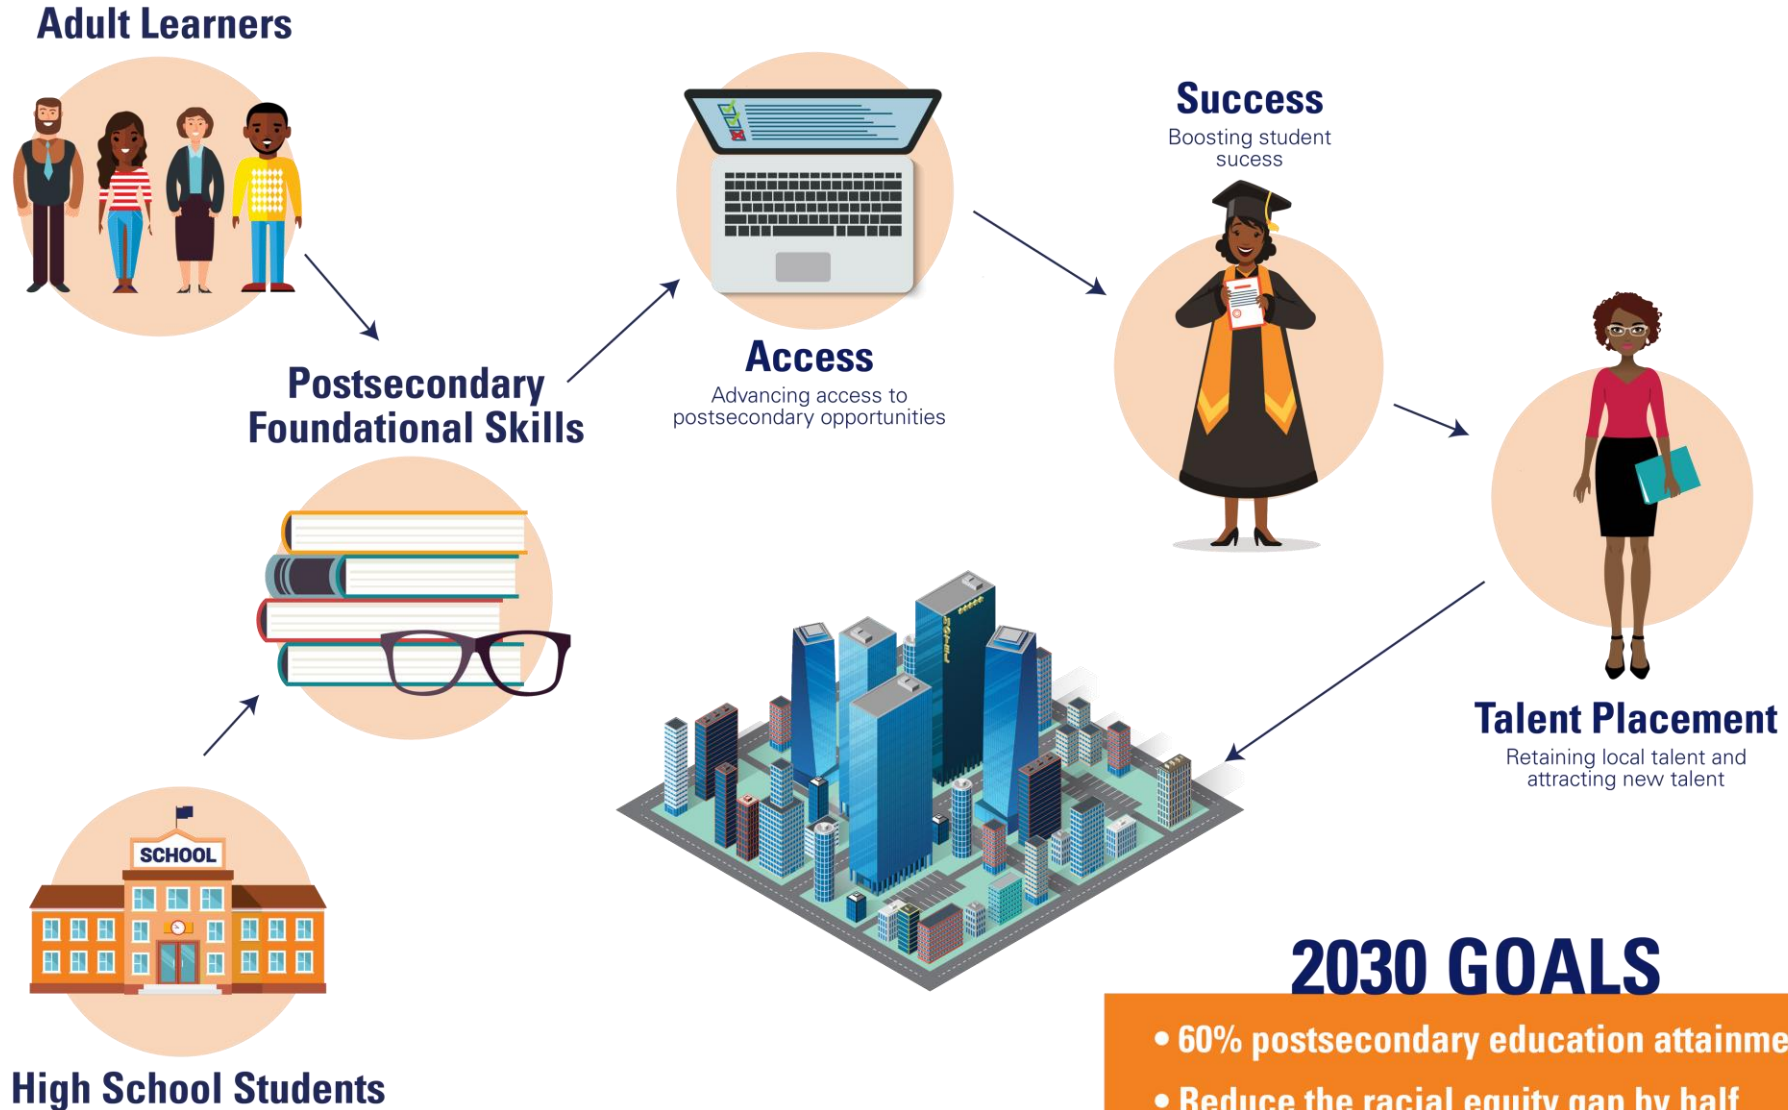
Adult Learners

Postsecondary Foundational Skills

Access

Advancing access to postsecondary opportunities

Success

Boosting student sucess

Talent Placement

Retaining local talent and attracting new talent

SCHOOL

High School Students

2030 GOALS

• 60% postsecondary education attainme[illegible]

• Reduce the racial equity gap by half